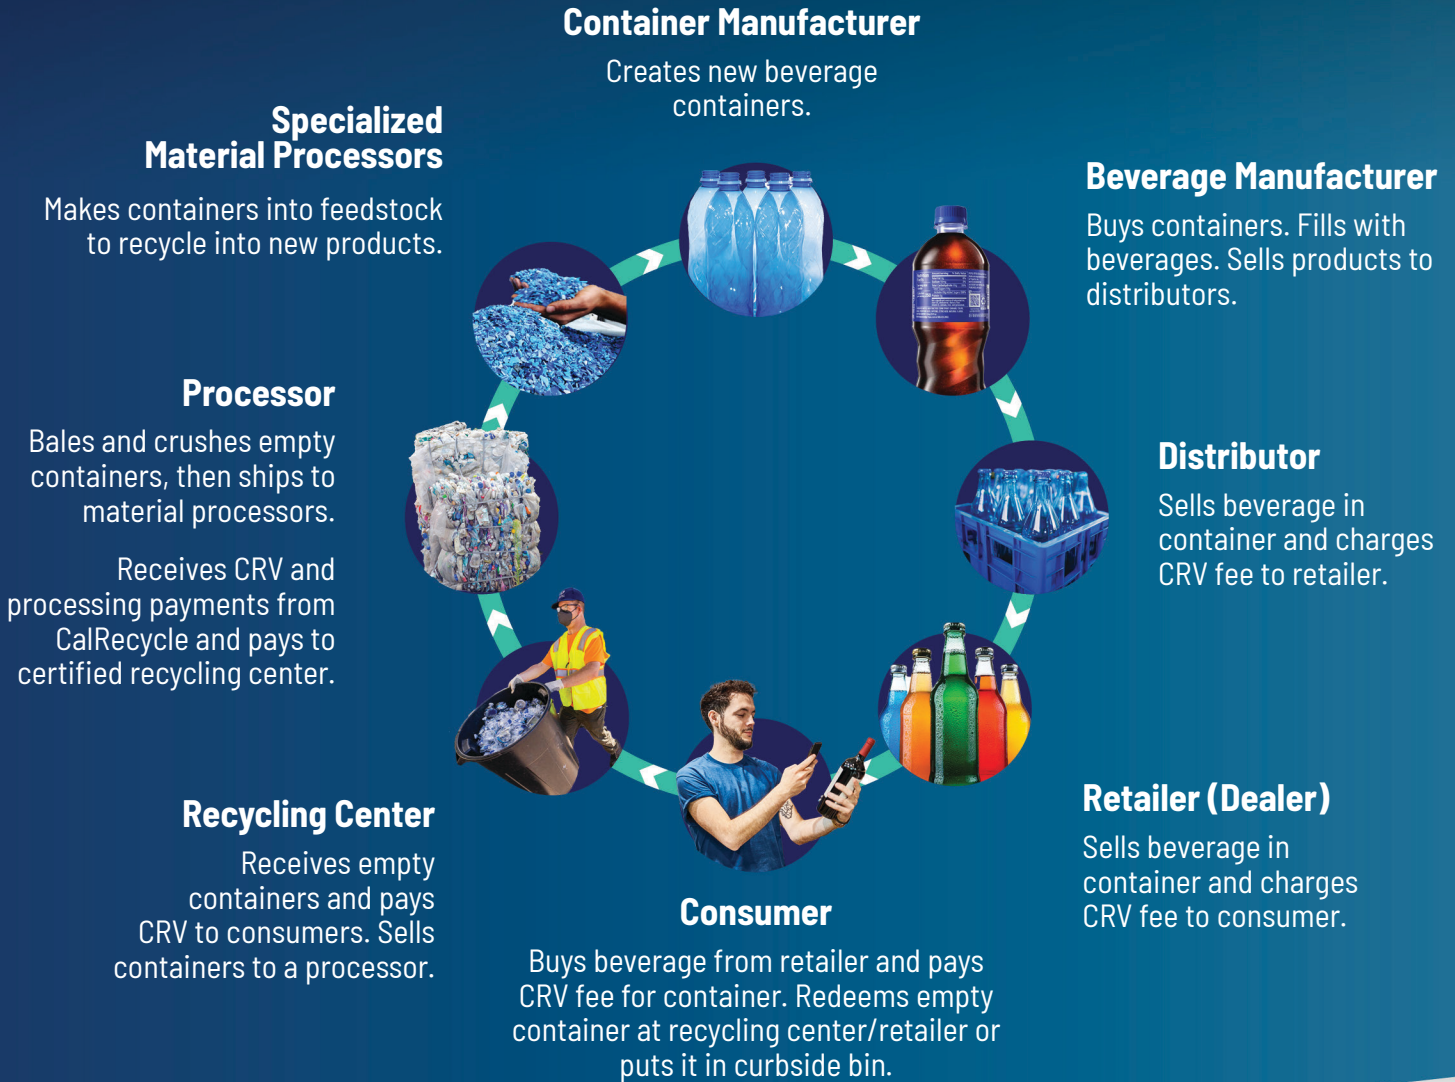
Container Manufacturer

Creates new beverage containers.

Beverage Manufacturer

Buys containers. Fills with beverages. Sells products to distributors.

Distributor

Sells beverage in container and charges CRV fee to retailer.

Retailer (Dealer)

Sells beverage in container and charges CRV fee to consumer.

Consumer

Buys beverage from retailer and pays CRV fee for container. Redeems empty container at recycling center/retailer or puts it in curbside bin.

Recycling Center

Receives empty containers and pays CRV to consumers. Sells containers to a processor.

Processor

Bales and crushes empty containers, then ships to material processors.

Receives CRV and processing payments from CalRecycle and pays to certified recycling center.

Specialized Material Processors

Makes containers into feedstock to recycle into new products.